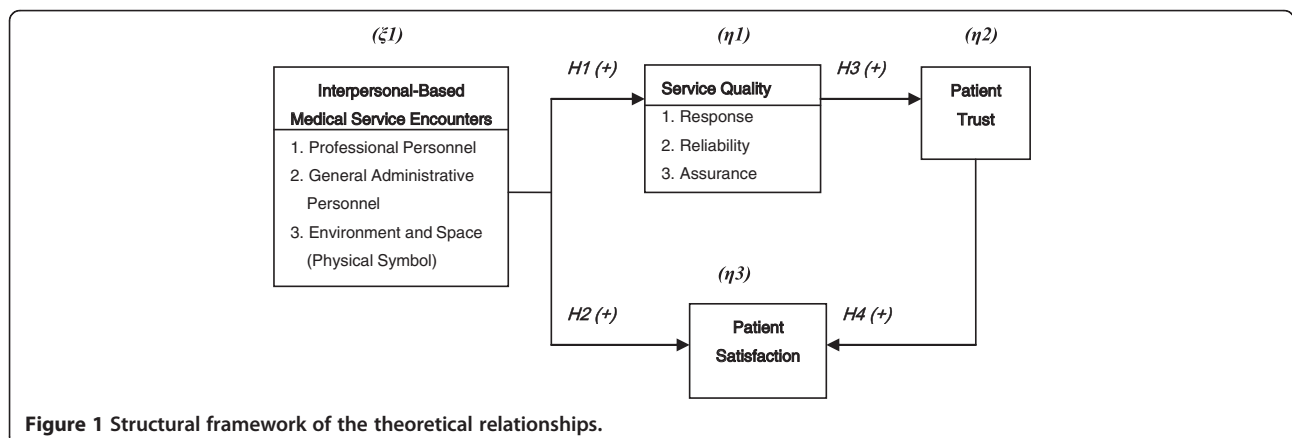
($\xi 1$)

Interpersonal-Based Medical Service Encounters

1. Professional Personnel
2. General Administrative Personnel
3. Environment and Space (Physical Symbol)

H1 (+)

($\eta 1$)

Service Quality

1. Response
2. Reliability
3. Assurance

H3 (+)

($\eta 2$)

Patient Trust

($\eta 3$)

H2 (+)

Patient Satisfaction

H4 (+)

**Figure 1 Structural framework of the theoretical relationships.**